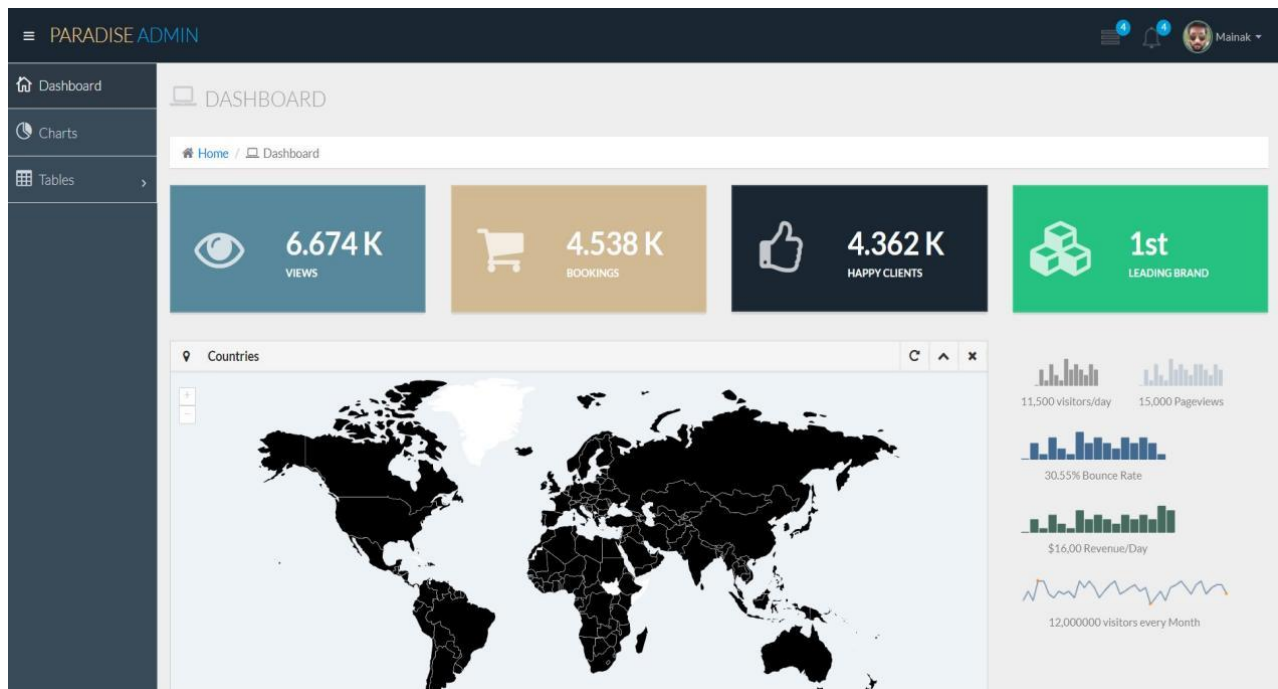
≡ PARADISE ADMIN

4 4 Mainak

Dashboard
Charts
Tables ›

DASHBOARD

Home / Dashboard

6.674 K
VIEWS

4.538 K
BOOKINGS

4.362 K
HAPPY CLIENTS

1st
LEADING BRAND

Countries

+
−

11,500 visitors/day
15,000 Pageviews
30.55% Bounce Rate
$16,00 Revenue/Day
12,000000 visitors every Month